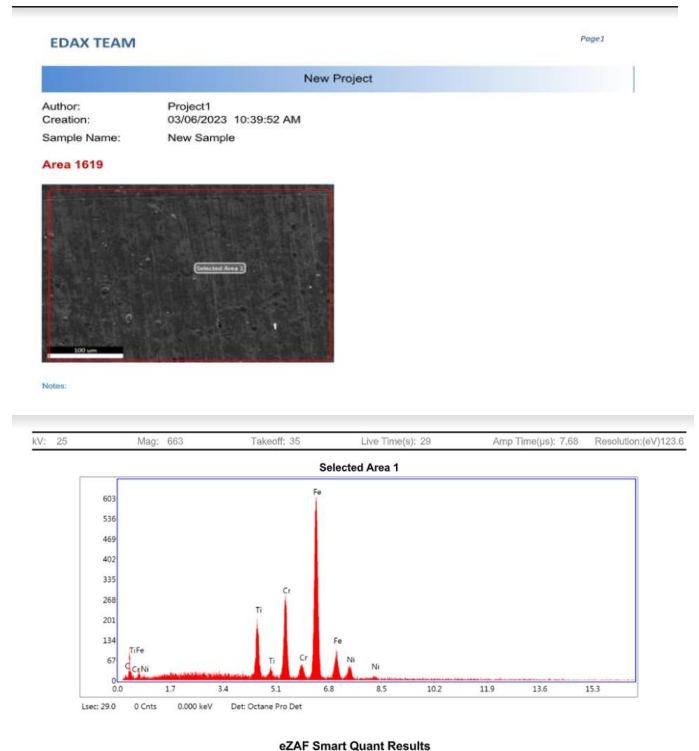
EDAX TEAM

Page1

New Project

Author: Project1
Creation: 03/06/2023 10:39:52 AM
Sample Name: New Sample

Area 1619

Selected Area 1

100 um

Notes:

kV: 25 Mag: 663 Takeoff: 35 Live Time(s): 29 Amp Time(μs): 7.68 Resolution:(eV)123.6

Selected Area 1

603
536
469
402
335
268
201
134
67
0

Fe
Cr
Ti
Ti
Cr
Fe
Ni
Ni
TiFe
C
Cr
Ni

0.0 1.7 3.4 5.1 6.8 8.5 10.2 11.9 13.6 15.3

Lsec: 29.0 0 Cnts 0.000 keV Det: Octane Pro Det

eZAF Smart Quant Results